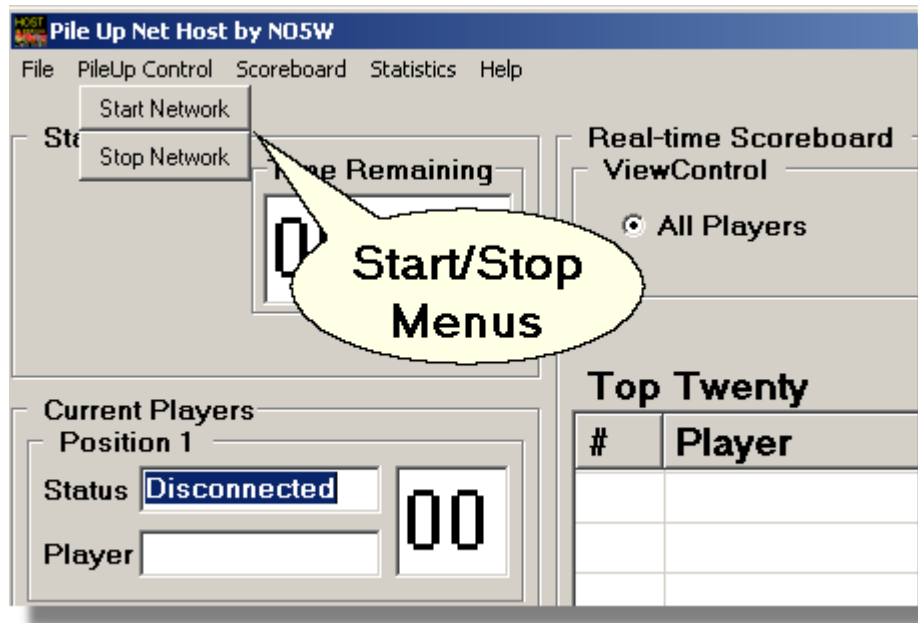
HOST
Pile Up Net Host by NO5W

File PileUp Control Scoreboard Statistics Help

Start Network
Stop Network

Sta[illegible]

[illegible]e Remaining

0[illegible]

Start/Stop Menus

Real-time Scoreboard
ViewControl
All Players

Top Twenty

| # | Player |
|---|---|
| | |
| | |
| | |

Current Players
Position 1
Status Disconnected
Player
00